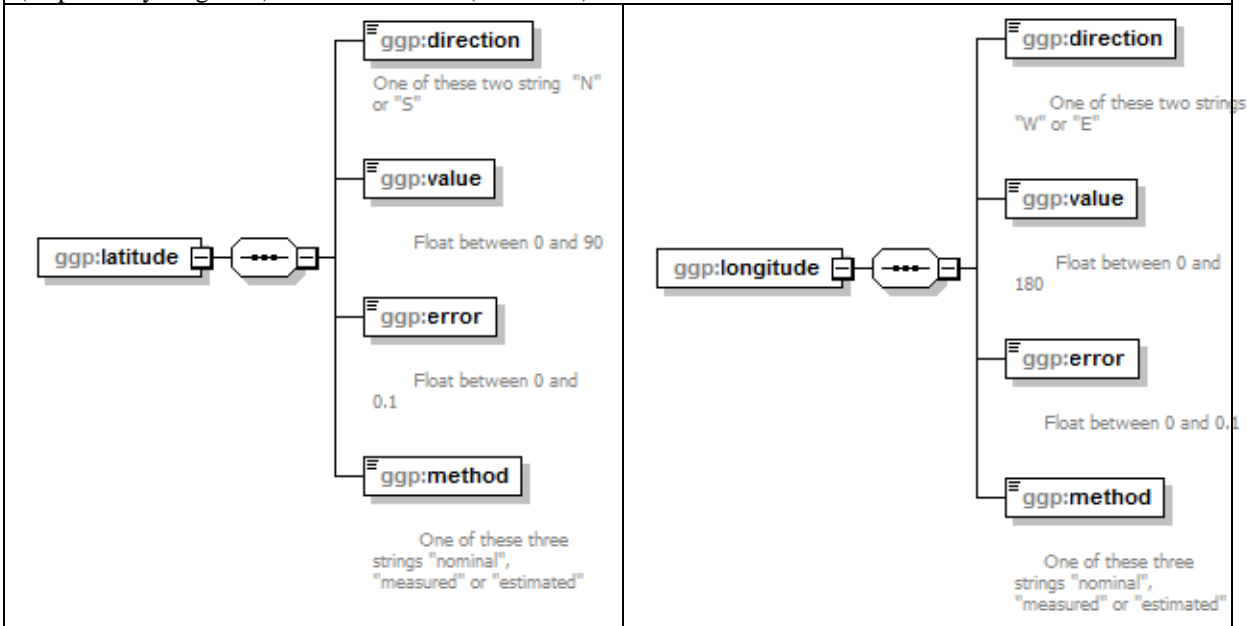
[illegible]

| ggp:latitude | ggp:longitude |
|---|---|
| ggp:direction<br>One of these two string "N" or "S"<br>ggp:value<br>Float between 0 and 90<br>ggp:error<br>Float between 0 and 0.1<br>ggp:method<br>One of these three strings "nominal", "measured" or "estimated" | ggp:direction<br>One of these two strings "W" or "E"<br>ggp:value<br>Float between 0 and 180<br>ggp:error<br>Float between 0 and 0.1<br>ggp:method<br>One of these three strings "nominal", "measured" or "estimated" |